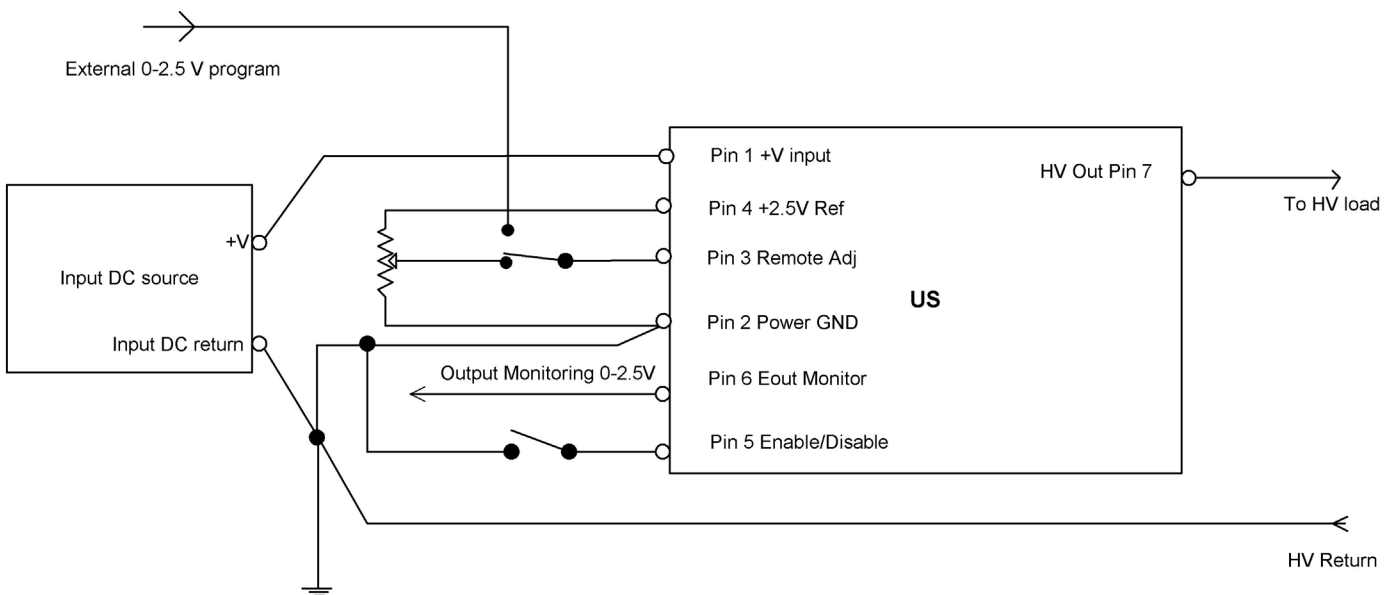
External 0-2.5 V program

Input DC source

+V

Input DC return

Pin 1 +V input

Pin 4 +2.5V Ref

Pin 3 Remote Adj

Pin 2 Power GND

Output Monitoring 0-2.5V

Pin 6 Eout Monitor

Pin 5 Enable/Disable

US

HV Out Pin 7

To HV load

HV Return